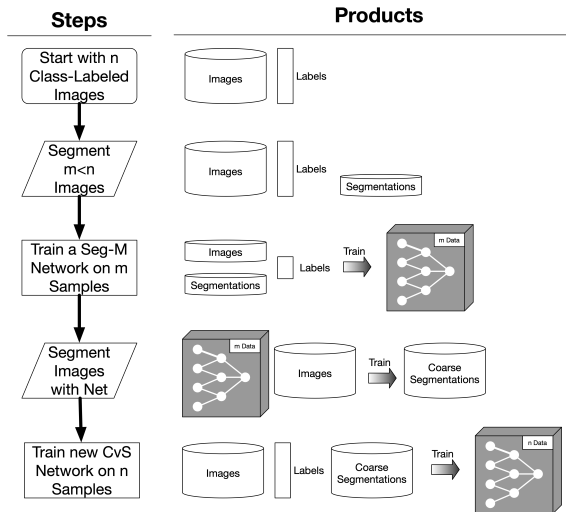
Steps

Products

Start with n Class-Labeled Images

Images

Labels

Segment m<n Images

Images

Labels

Segmentations

Train a Seg-M Network on m Samples

Images

Segmentations

Labels

Train

m Data

Segment Images with Net

m Data

Images

Train

Coarse Segmentations

Train new CvS Network on n Samples

Images

Labels

Coarse Segmentations

Train

n Data